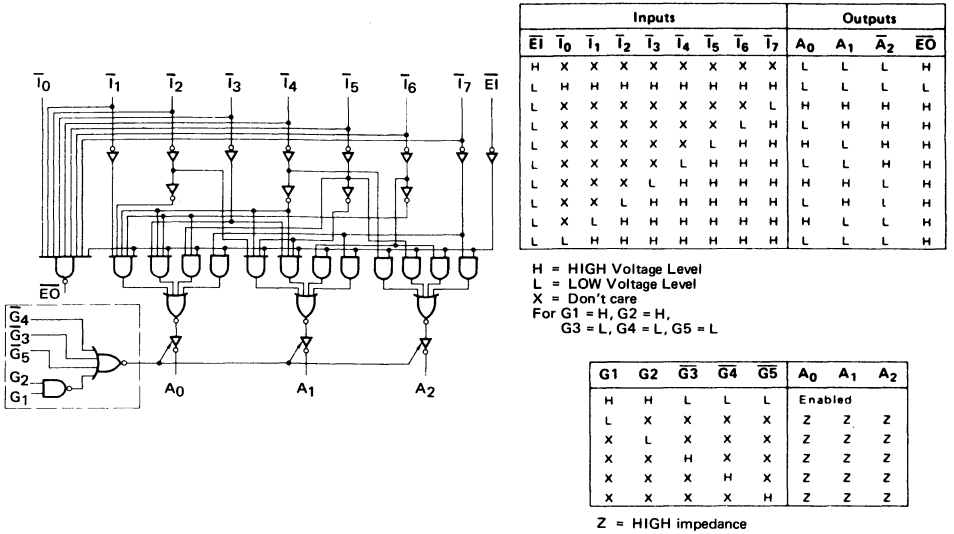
$\overline{I}_0$ $\overline{I}_1$ $\overline{I}_2$ $\overline{I}_3$ $\overline{I}_4$ $\overline{I}_5$ $\overline{I}_6$ $\overline{I}_7$ $\overline{EI}$

$\overline{EO}$

$\overline{G}_4$
$\overline{G}_3$
$\overline{G}_5$
$G_2$
$G_1$

$A_0$ $A_1$ $A_2$

| Inputs | | | | | | | | | Outputs | | | |
|---|---|---|---|---|---|---|---|---|---|---|---|---|
| $\overline{EI}$ | $\overline{I}_0$ | $\overline{I}_1$ | $\overline{I}_2$ | $\overline{I}_3$ | $\overline{I}_4$ | $\overline{I}_5$ | $\overline{I}_6$ | $\overline{I}_7$ | $A_0$ | $A_1$ | $\overline{A}_2$ | $\overline{EO}$ |
| H | X | X | X | X | X | X | X | X | L | L | L | H |
| L | H | H | H | H | H | H | H | H | L | L | L | L |
| L | X | X | X | X | X | X | X | L | H | H | H | H |
| L | X | X | X | X | X | X | L | H | L | H | H | H |
| L | X | X | X | X | X | L | H | H | H | L | H | H |
| L | X | X | X | X | L | H | H | H | L | L | H | H |
| L | X | X | X | L | H | H | H | H | H | H | L | H |
| L | X | X | L | H | H | H | H | H | L | H | L | H |
| L | X | L | H | H | H | H | H | H | H | L | L | H |
| L | L | H | H | H | H | H | H | H | L | L | L | H |

H = HIGH Voltage Level
L = LOW Voltage Level
X = Don't care
For G1 = H, G2 = H,
G3 = L, G4 = L, G5 = L

| G1 | G2 | $\overline{G3}$ | $\overline{G4}$ | $\overline{G5}$ | $A_0$ | $A_1$ | $A_2$ |
|---|---|---|---|---|---|---|---|
| H | H | L | L | L | Enabled | | |
| L | X | X | X | X | Z | Z | Z |
| X | L | X | X | X | Z | Z | Z |
| X | X | H | X | X | Z | Z | Z |
| X | X | X | H | X | Z | Z | Z |
| X | X | X | X | H | Z | Z | Z |

Z = HIGH impedance